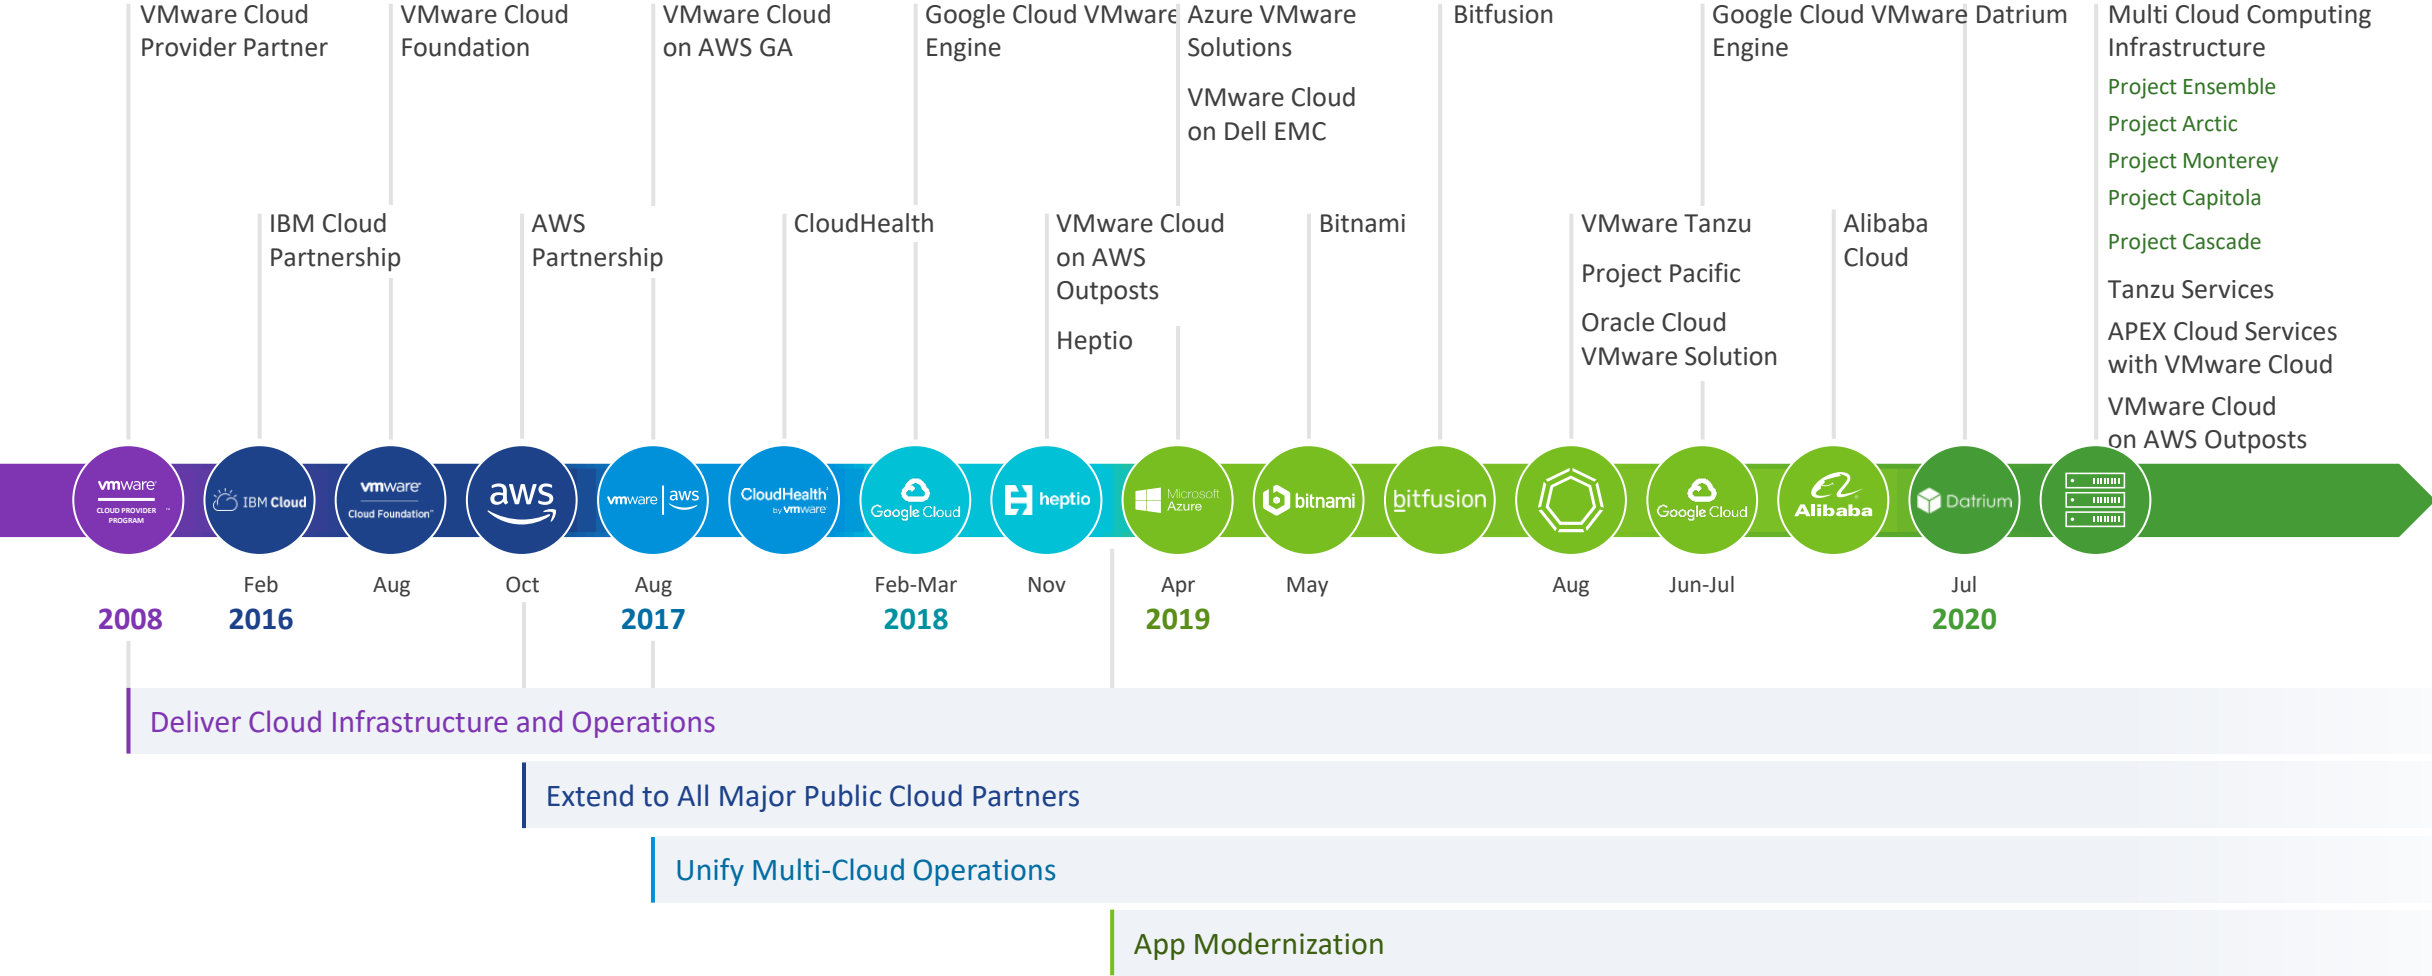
VMware Cloud Provider Partner

VMware Cloud Foundation

VMware Cloud on AWS GA

Google Cloud VMware Engine

Azure VMware Solutions

VMware Cloud on Dell EMC

Bitfusion

Google Cloud VMware Engine

Datrium

Multi Cloud Computing Infrastructure

Project Ensemble
Project Arctic
Project Monterey
Project Capitola
Project Cascade

Tanzu Services

APEX Cloud Services with VMware Cloud

VMware Cloud on AWS Outposts

IBM Cloud Partnership

AWS Partnership

CloudHealth

VMware Cloud on AWS Outposts

Heptio

Bitnami

VMware Tanzu

Project Pacific

Oracle Cloud VMware Solution

Alibaba Cloud

vmware CLOUD PROVIDER PROGRAM

IBM Cloud

vmware Cloud Foundation

aws

vmware aws

CloudHealth by vmware

Google Cloud

heptio

Microsoft Azure

bitnami

bitfusion

Google Cloud

Alibaba

Datrium

Feb

Aug

Oct

Aug

Feb-Mar

Nov

Apr

May

Aug

Jun-Jul

Jul

2008

2016

2017

2018

2019

2020

Deliver Cloud Infrastructure and Operations

Extend to All Major Public Cloud Partners

Unify Multi-Cloud Operations

App Modernization